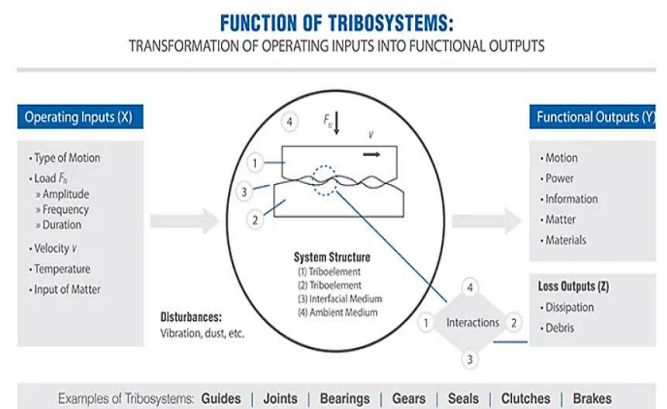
FUNCTION OF TRIBOSYSTEMS:
TRANSFORMATION OF OPERATING INPUTS INTO FUNCTIONAL OUTPUTS

Operating Inputs (X)

• Type of Motion
• Load $F_N$
» Amplitude
» Frequency
» Duration
• Velocity $v$
• Temperature
• Input of Matter

4
$F_N$
$v$
1
3
2

System Structure
(1) Triboelement
(2) Triboelement
(3) Interfacial Medium
(4) Ambient Medium

Disturbances:
Vibration, dust, etc.

4
1 Interactions 2
3

Functional Outputs (Y)

• Motion
• Power
• Information
• Matter
• Materials

Loss Outputs (Z)
• Dissipation
• Debris

Examples of Tribosystems: Guides | Joints | Bearings | Gears | Seals | Clutches | Brakes